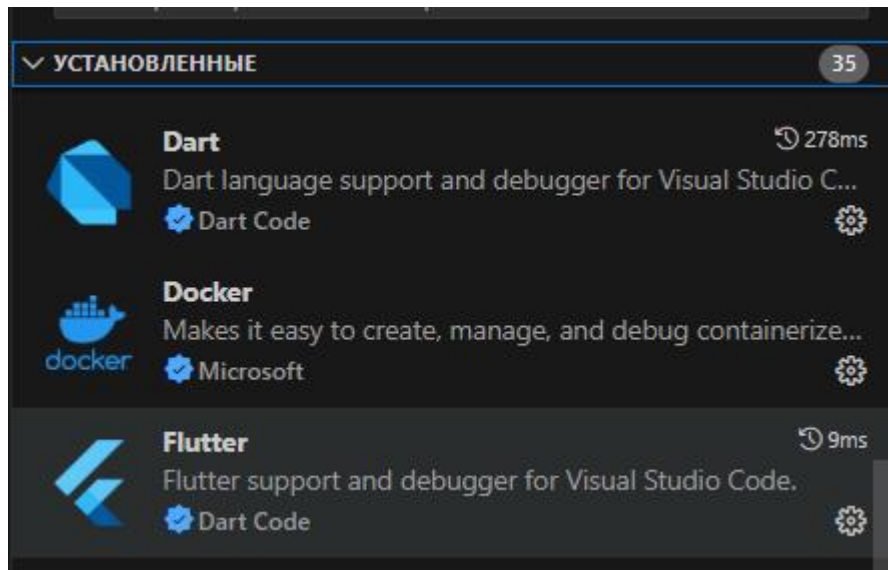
УСТАНОВЛЕННЫЕ 35

Dart
278ms
Dart language support and debugger for Visual Studio C...
Dart Code

docker
Docker
Makes it easy to create, manage, and debug containerize...
Microsoft

Flutter
9ms
Flutter support and debugger for Visual Studio Code.
Dart Code